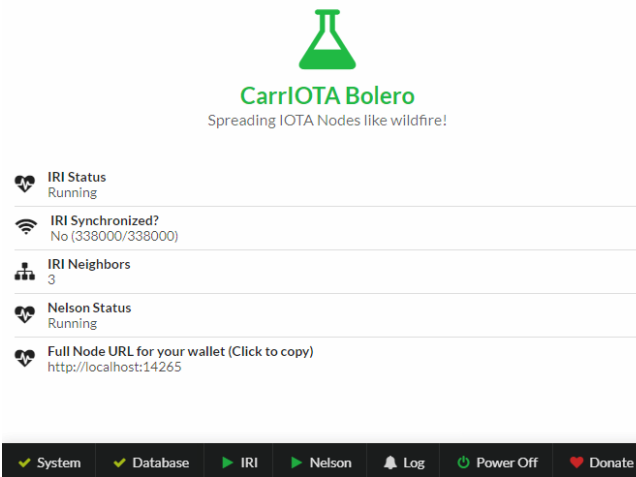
CarrIOTA Bolero
Spreading IOTA Nodes like wildfire!

IRI Status
Running

IRI Synchronized?
No (338000/338000)

IRI Neighbors
3

Nelson Status
Running

Full Node URL for your wallet (Click to copy)
http://localhost:14265

System Database IRI Nelson Log Power Off Donate